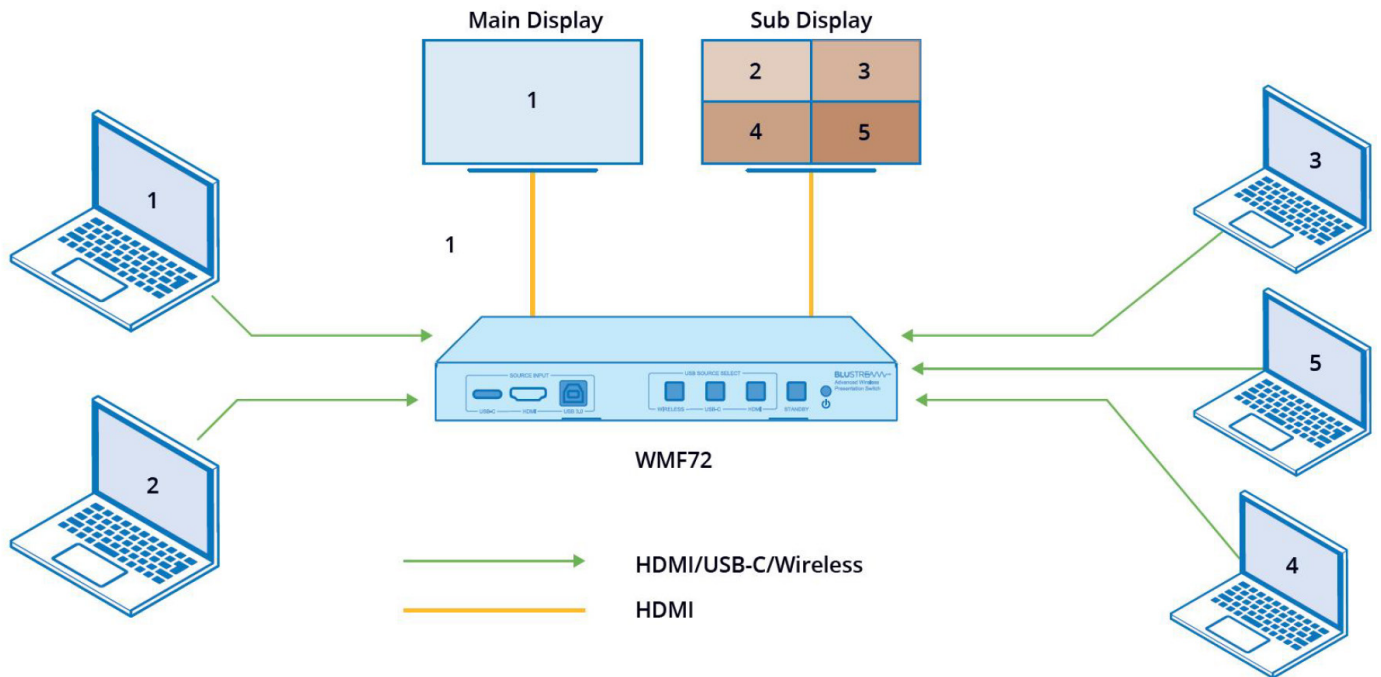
Main Display

1

Sub Display

2
3
4
5

1

3

1

5

2

SOURCE INPUT
USB-C HDMI USB 3.0

USB SOURCE SELECT
WIRELESS USB-C HDMI
STANDBY

BLUSTREAM
Advanced Wireless Presentation Switch

WMF72

4

HDMI/USB-C/Wireless

HDMI